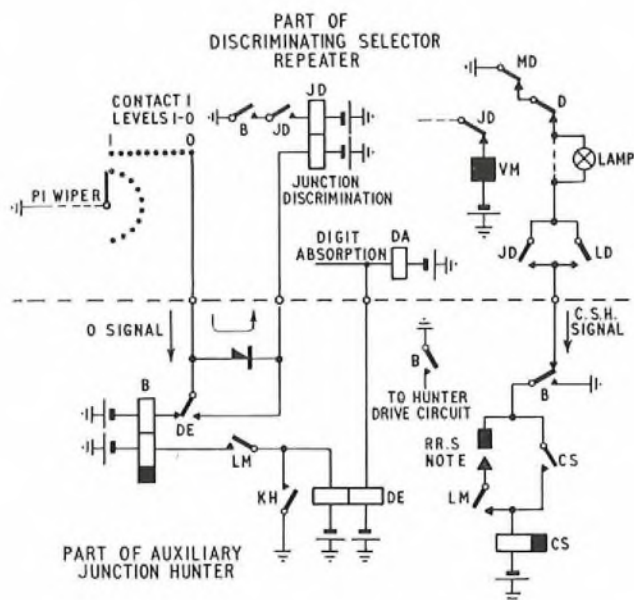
PART OF
DISCRIMINATING SELECTOR
REPEATER

CONTACT I
LEVELS I-0

I

0

PI WIPER

B

JD

JD

JUNCTION
DISCRIMINATION

JD

VM

MD

D

LAMP

JD

LD

DIGIT
ABSORPTION

DA

0 SIGNAL

C.S.H.
SIGNAL

B

TO HUNTER
DRIVE CIRCUIT

B

DE

LM

KH

DE

B

RR.S
NOTE

CS

LM

CS

PART OF AUXILIARY
JUNCTION HUNTER